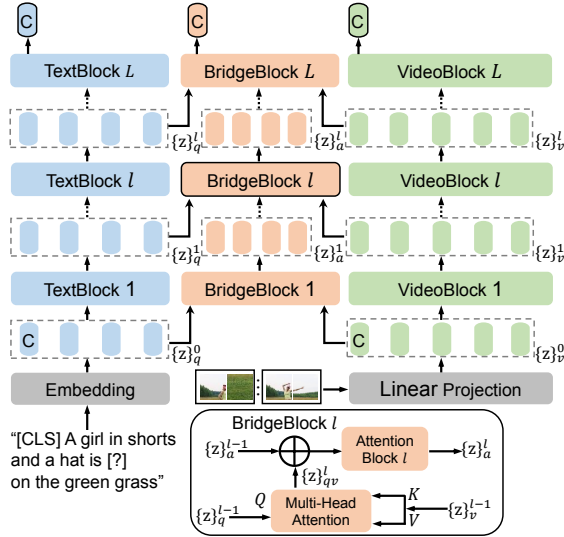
C

C

C

TextBlock $L$

BridgeBlock $L$

VideoBlock $L$

$\{z\}_q^l$

$\{z\}_a^l$

$\{z\}_v^l$

TextBlock $l$

BridgeBlock $l$

VideoBlock $l$

$\{z\}_q^1$

$\{z\}_a^1$

$\{z\}_v^1$

TextBlock 1

BridgeBlock 1

VideoBlock 1

C

C

$\{z\}_q^0$

$\{z\}_v^0$

Embedding

Linear Projection

"[CLS] A girl in shorts and a hat is [?] on the green grass"

BridgeBlock $l$

$\{z\}_a^{l-1}$

Attention Block $l$

$\{z\}_a^l$

$\{z\}_{qv}^l$

$Q$

$K$

$V$

$\{z\}_q^{l-1}$

Multi-Head Attention

$\{z\}_v^{l-1}$